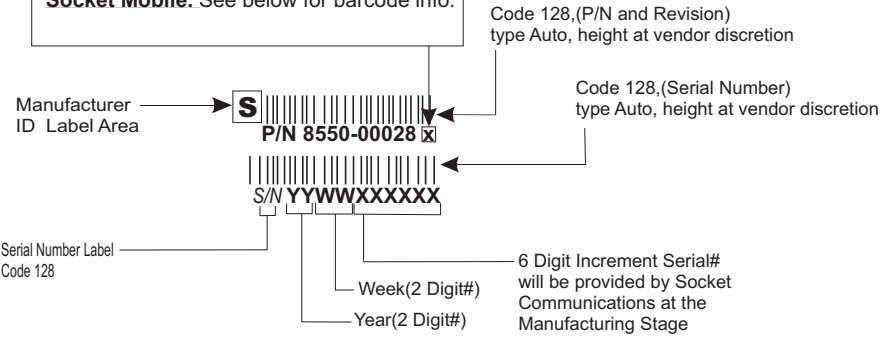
Socket Mobile. See below for barcode info.

Code 128,(P/N and Revision) type Auto, height at vendor discretion

Code 128,(Serial Number) type Auto, height at vendor discretion

Manufacturer ID Label Area

S

P/N 8550-00028 X

S/N YYWWXXXXXX

Serial Number Label Code 128

6 Digit Increment Serial# will be provided by Socket Communications at the Manufacturing Stage

Week(2 Digit#)

Year(2 Digit#)